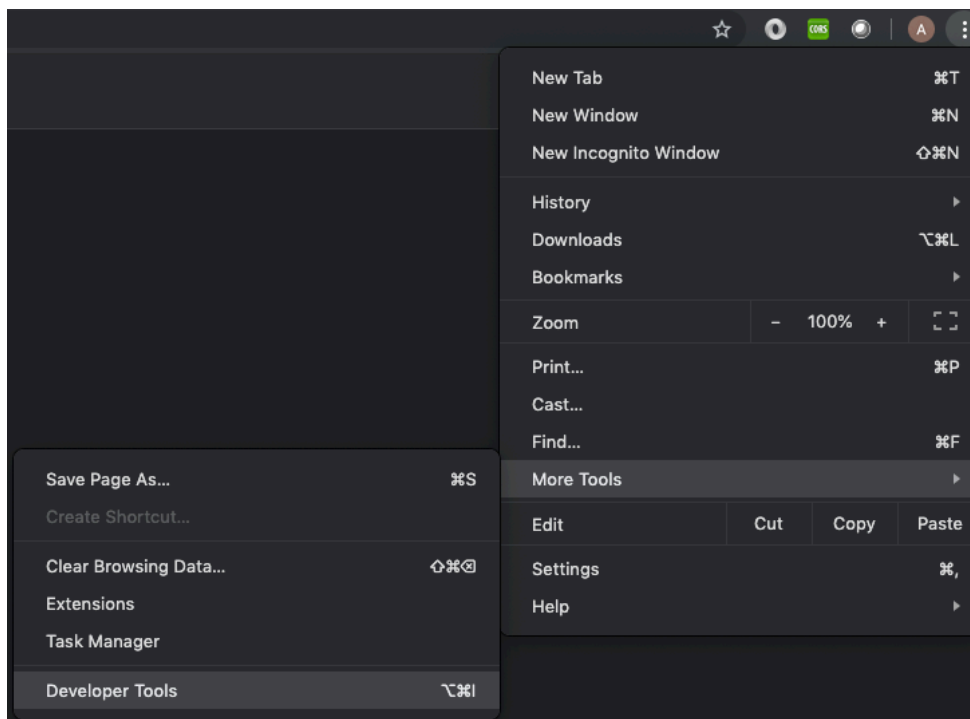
CORS A

New Tab ⌘T
New Window ⌘N
New Incognito Window ⇧⌘N

History
Downloads ⌥⌘L
Bookmarks

Zoom – 100% +

Print... ⌘P
Cast...
Find... ⌘F
More Tools

Edit Cut Copy Paste

Settings ⌘,
Help

Save Page As... ⌘S
Create Shortcut...

Clear Browsing Data... ⇧⌘⌫
Extensions
Task Manager

Developer Tools ⌥⌘I